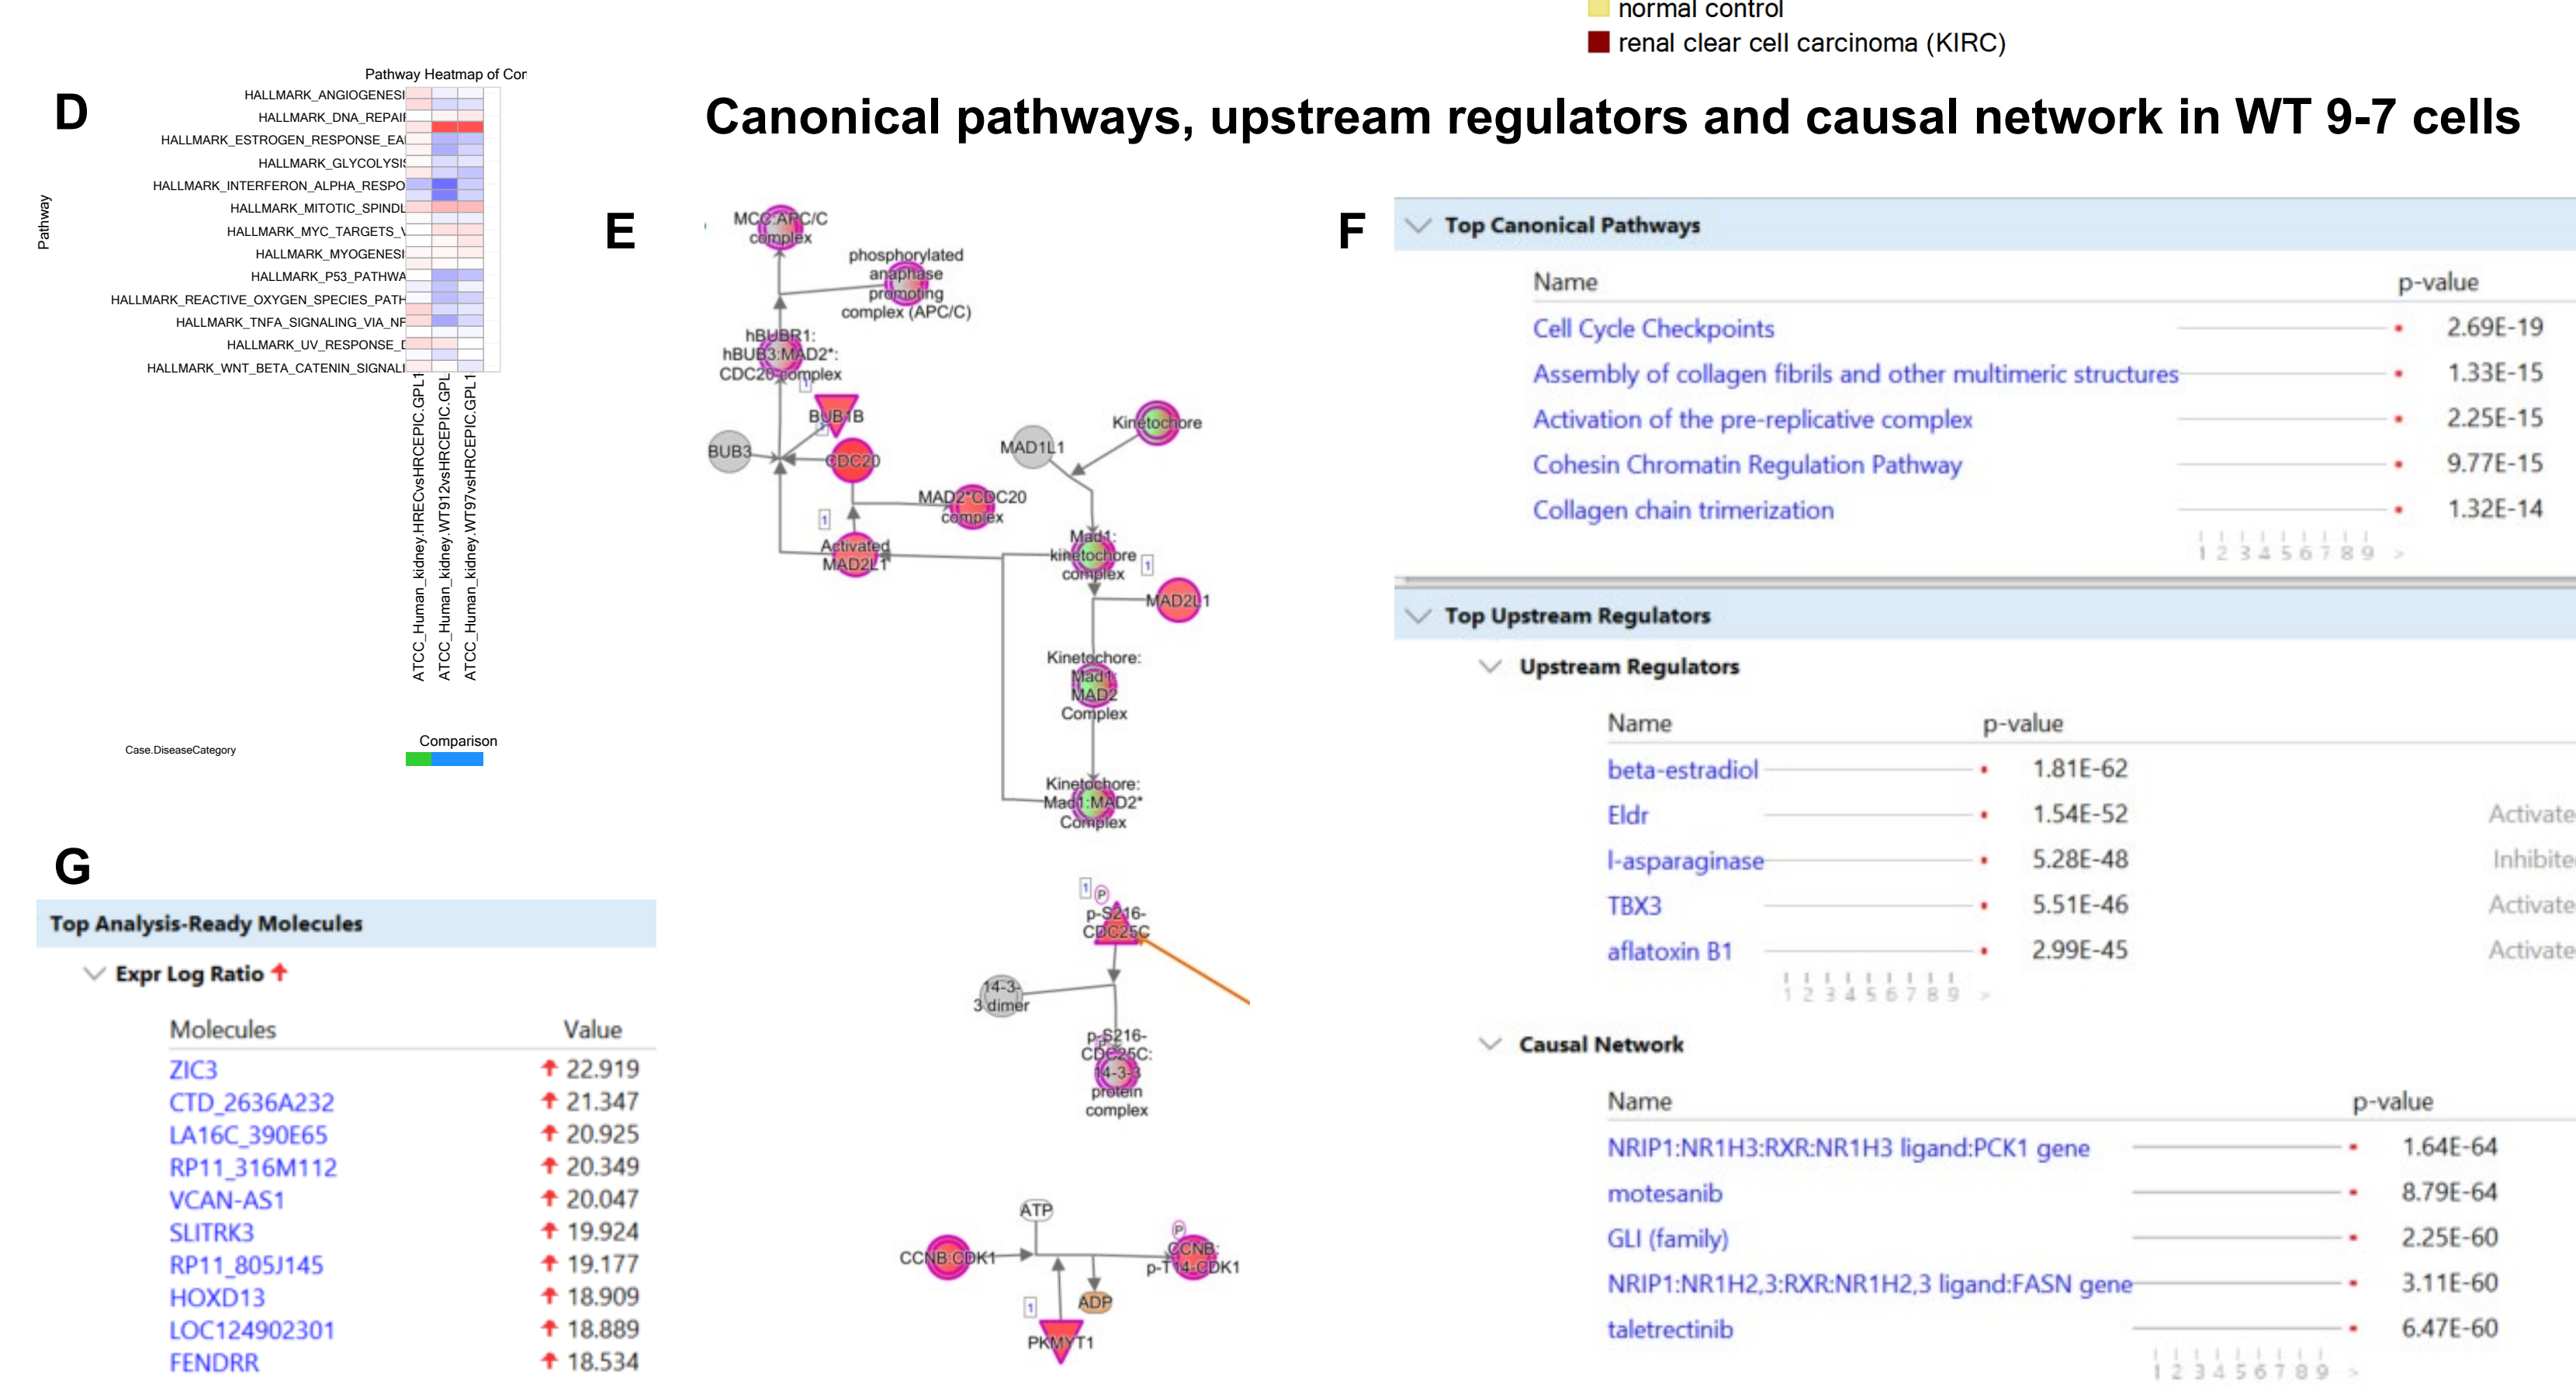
normal control
renal clear cell carcinoma (KIRC)

Canonical pathways, upstream regulators and causal network in WT 9-7 cells

D

Pathway Heatmap of Cor

Pathway

HALLMARK_ANGIOGENESI
HALLMARK_DNA_REPAII
HALLMARK_ESTROGEN_RESPONSE_EA
HALLMARK_GLYCOLYSI
HALLMARK_INTERFERON_ALPHA_RESPO
HALLMARK_MITOTIC_SPINDL
HALLMARK_MYC_TARGETS_\
HALLMARK_MYOGENESI
HALLMARK_P53_PATHWA
HALLMARK_REACTIVE_OXYGEN_SPECIES_PATH
HALLMARK_TNFA_SIGNALING_VIA_NF
HALLMARK_UV_RESPONSE_I
HALLMARK_WNT_BETA_CATENIN_SIGNALI

ATCC_Human_kidney.HRECvsHRCEPIC.GPL1
ATCC_Human_kidney.WT912vsHRCEPIC.GPL
ATCC_Human_kidney.WT97vsHRCEPIC.GPL1

Case.DiseaseCategory

Comparison

E

MCC:APC/C complex
phosphorylated anaphase promoting complex (APC/C)
hBUBR1:hBUB3:MAD2*:CDC20 complex
BUB1B
BUB3
CDC20
MAD1L1
Kinetochore
MAD2*CDC20 complex
Activated MAD2L1
Mad1:kinetochore complex
MAD2L1
Kinetochore:Mad1:MAD2 Complex
Kinetochore:Mad1:MAD2* Complex
p-S216-CDC25C
14-3-3 dimer
p-S216-CDC25C:14-3-3 protein complex
ATP
CCNB:CDK1
CCNB:p-T14-CDK1
ADP
PKMYT1

F

Top Canonical Pathways

| Name | p-value |
|---|---|
| Cell Cycle Checkpoints | 2.69E-19 |
| Assembly of collagen fibrils and other multimeric structures | 1.33E-15 |
| Activation of the pre-replicative complex | 2.25E-15 |
| Cohesin Chromatin Regulation Pathway | 9.77E-15 |
| Collagen chain trimerization | 1.32E-14 |

1 2 3 4 5 6 7 8 9 >

Top Upstream Regulators

Upstream Regulators

| Name | p-value | |
|---|---|---|
| beta-estradiol | 1.81E-62 | |
| Eldr | 1.54E-52 | Activate |
| l-asparaginase | 5.28E-48 | Inhibite |
| TBX3 | 5.51E-46 | Activate |
| aflatoxin B1 | 2.99E-45 | Activate |

1 2 3 4 5 6 7 8 9 >

Causal Network

| Name | p-value |
|---|---|
| NRIP1:NR1H3:RXR:NR1H3 ligand:PCK1 gene | 1.64E-64 |
| motesanib | 8.79E-64 |
| GLI (family) | 2.25E-60 |
| NRIP1:NR1H2,3:RXR:NR1H2,3 ligand:FASN gene | 3.11E-60 |
| taletrectinib | 6.47E-60 |

1 2 3 4 5 6 7 8 9 >

G

Top Analysis-Ready Molecules

Expr Log Ratio

| Molecules | Value |
|---|---|
| ZIC3 | 22.919 |
| CTD_2636A232 | 21.347 |
| LA16C_390E65 | 20.925 |
| RP11_316M112 | 20.349 |
| VCAN-AS1 | 20.047 |
| SLITRK3 | 19.924 |
| RP11_805J145 | 19.177 |
| HOXD13 | 18.909 |
| LOC124902301 | 18.889 |
| FENDRR | 18.534 |